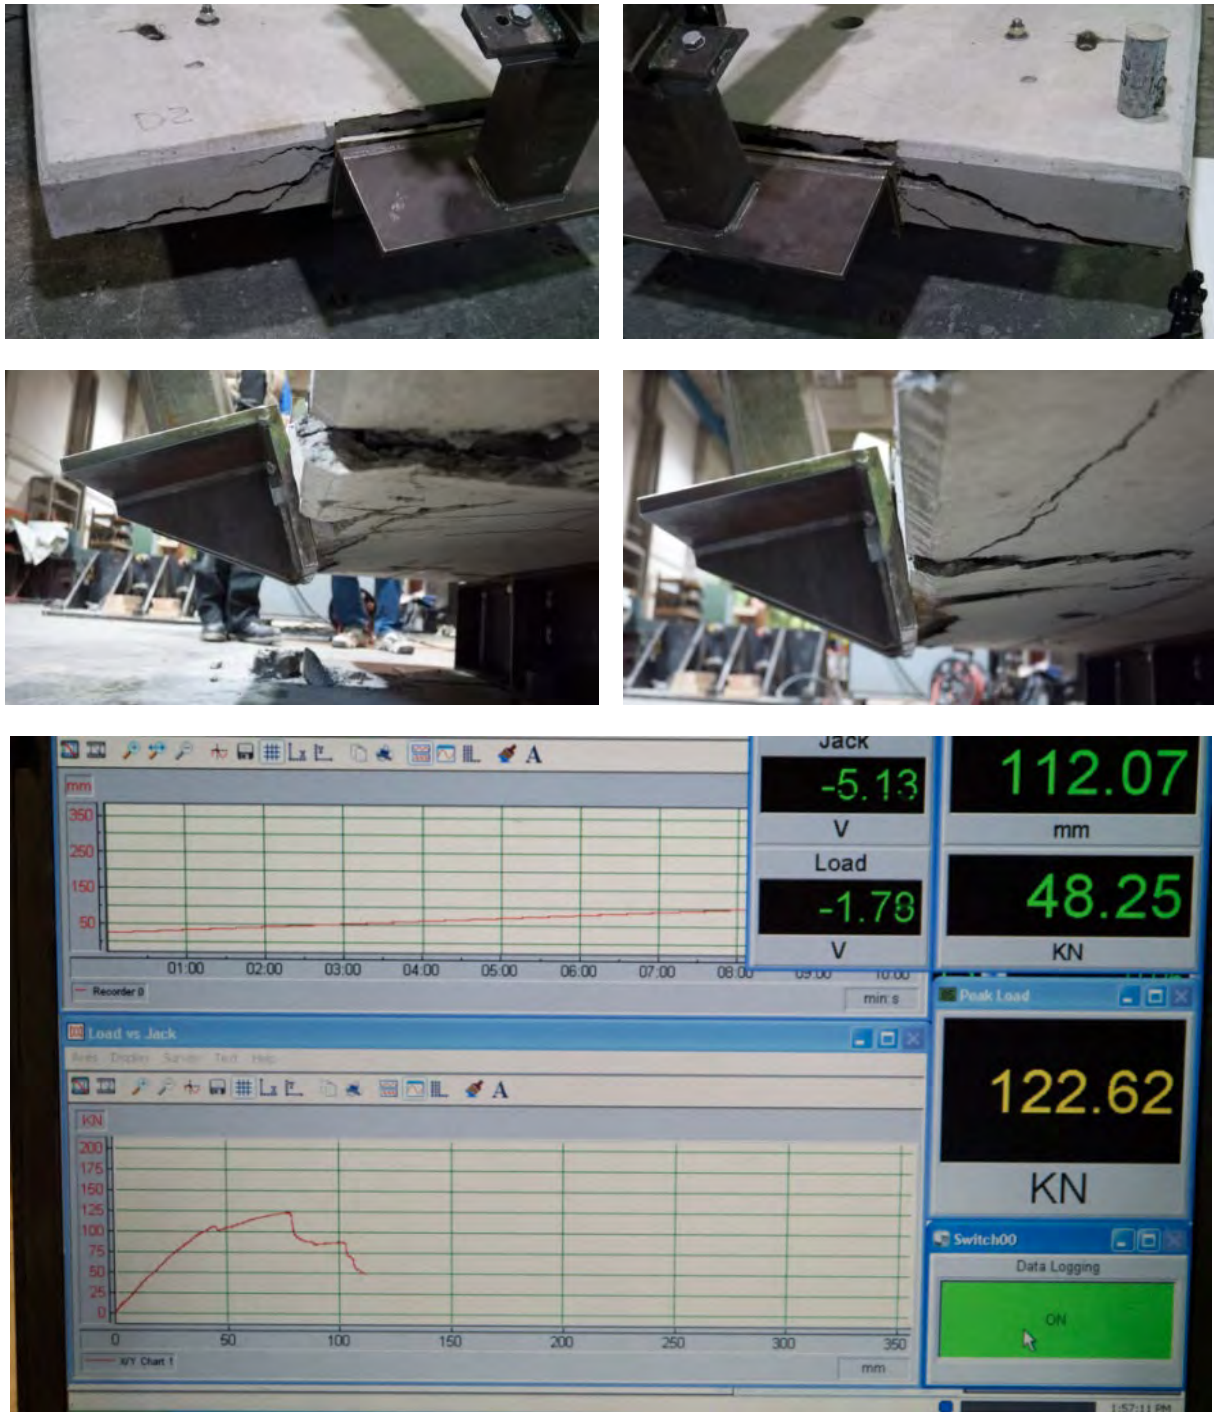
D2

mm
350
250
150
50
01:00
02:00
03:00
04:00
05:00
06:00
07:00
08:00
09:00
10:00
Recorder 0
min:s

Jack
-5.13
V
Load
-1.78
V

112.07
mm
48.25
KN

Peak Load
122.62
KN

Load vs Jack
Axes Display Scales Text Help
KN
200
175
150
125
100
75
50
25
0
0
50
100
150
200
250
300
350
X/Y Chart 1
mm

Switch00
Data Logging
ON

1:57:11 PM